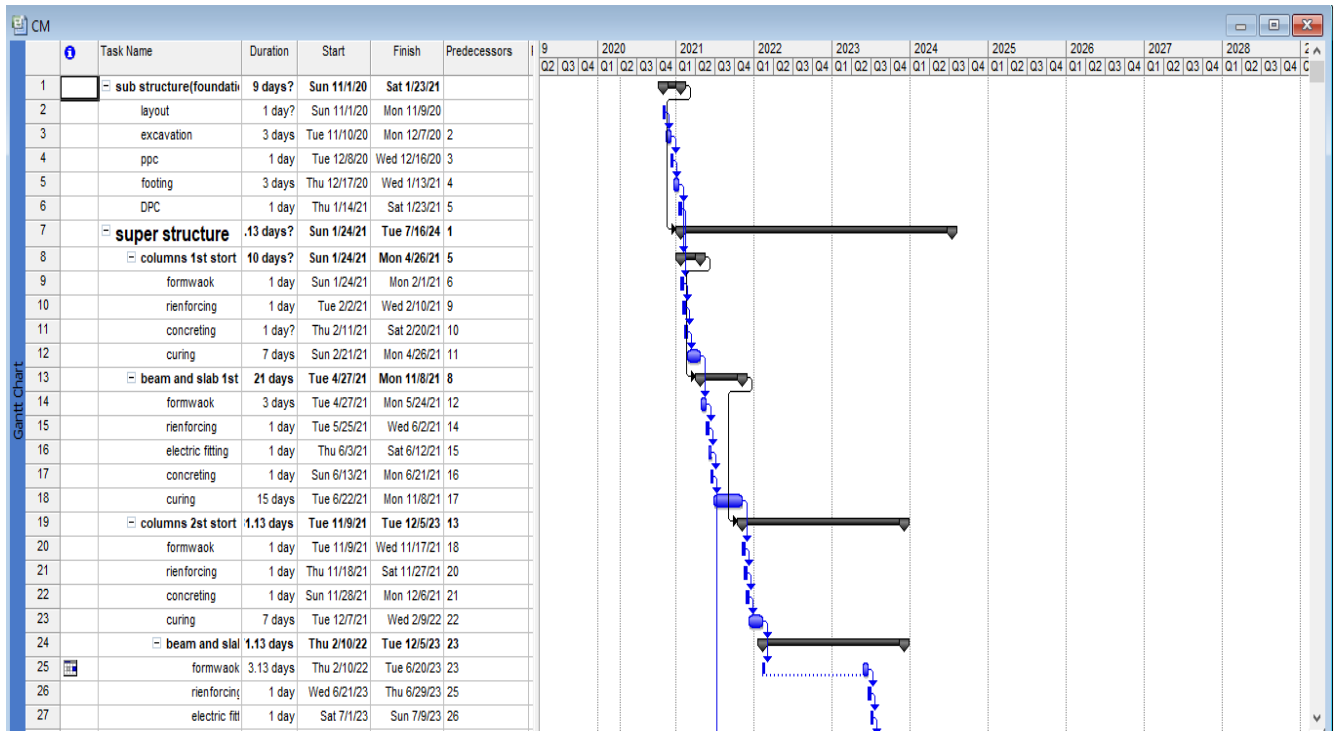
CM

Gantt Chart

| | | Task Name | Duration | Start | Finish | Predecessors |
|---|---|---|---|---|---|---|
| 1 | | sub structure(foundati | 9 days? | Sun 11/1/20 | Sat 1/23/21 | |
| 2 | | layout | 1 day? | Sun 11/1/20 | Mon 11/9/20 | |
| 3 | | excavation | 3 days | Tue 11/10/20 | Mon 12/7/20 | 2 |
| 4 | | ppc | 1 day | Tue 12/8/20 | Wed 12/16/20 | 3 |
| 5 | | footing | 3 days | Thu 12/17/20 | Wed 1/13/21 | 4 |
| 6 | | DPC | 1 day | Thu 1/14/21 | Sat 1/23/21 | 5 |
| 7 | | super structure | .13 days? | Sun 1/24/21 | Tue 7/16/24 | 1 |
| 8 | | columns 1st stort | 10 days? | Sun 1/24/21 | Mon 4/26/21 | 5 |
| 9 | | formwaok | 1 day | Sun 1/24/21 | Mon 2/1/21 | 6 |
| 10 | | rienforcing | 1 day | Tue 2/2/21 | Wed 2/10/21 | 9 |
| 11 | | concreting | 1 day? | Thu 2/11/21 | Sat 2/20/21 | 10 |
| 12 | | curing | 7 days | Sun 2/21/21 | Mon 4/26/21 | 11 |
| 13 | | beam and slab 1st | 21 days | Tue 4/27/21 | Mon 11/8/21 | 8 |
| 14 | | formwaok | 3 days | Tue 4/27/21 | Mon 5/24/21 | 12 |
| 15 | | rienforcing | 1 day | Tue 5/25/21 | Wed 6/2/21 | 14 |
| 16 | | electric fitting | 1 day | Thu 6/3/21 | Sat 6/12/21 | 15 |
| 17 | | concreting | 1 day | Sun 6/13/21 | Mon 6/21/21 | 16 |
| 18 | | curing | 15 days | Tue 6/22/21 | Mon 11/8/21 | 17 |
| 19 | | columns 2st stort | 1.13 days | Tue 11/9/21 | Tue 12/5/23 | 13 |
| 20 | | formwaok | 1 day | Tue 11/9/21 | Wed 11/17/21 | 18 |
| 21 | | rienforcing | 1 day | Thu 11/18/21 | Sat 11/27/21 | 20 |
| 22 | | concreting | 1 day | Sun 11/28/21 | Mon 12/6/21 | 21 |
| 23 | | curing | 7 days | Tue 12/7/21 | Wed 2/9/22 | 22 |
| 24 | | beam and slal | 1.13 days | Thu 2/10/22 | Tue 12/5/23 | 23 |
| 25 | | formwaok | 3.13 days | Thu 2/10/22 | Tue 6/20/23 | 23 |
| 26 | | rienforcinç | 1 day | Wed 6/21/23 | Thu 6/29/23 | 25 |
| 27 | | electric fitt | 1 day | Sat 7/1/23 | Sun 7/9/23 | 26 |

9 2020 2021 2022 2023 2024 2025 2026 2027 2028 2
Q2 Q3 Q4 Q1 Q2 Q3 Q4 Q1 Q2 Q3 Q4 Q1 Q2 Q3 Q4 Q1 Q2 Q3 Q4 Q1 Q2 Q3 Q4 Q1 Q2 Q3 Q4 Q1 Q2 Q3 Q4 Q1 Q2 Q3 Q4 Q1 Q2 Q3 Q4 Q1 Q2 Q3 Q4 Q1